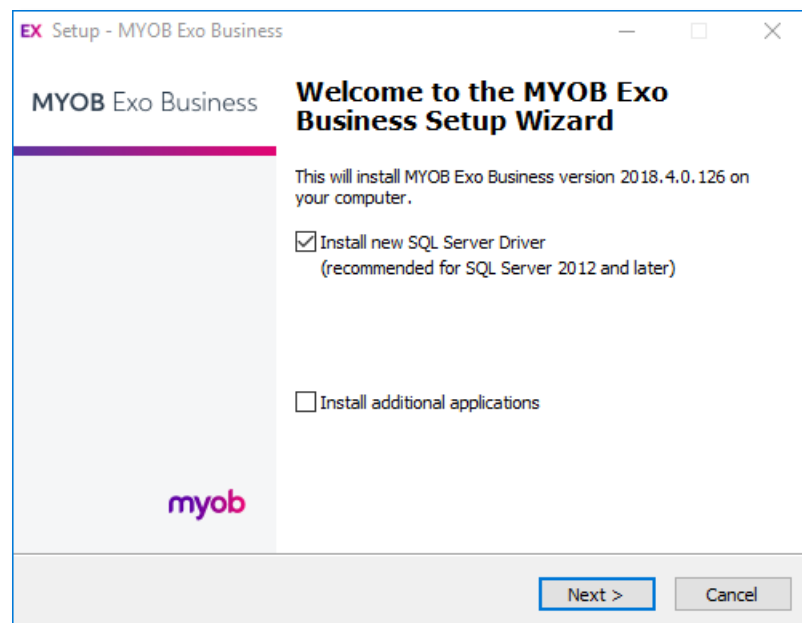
EX Setup - MYOB Exo Business

MYOB Exo Business

Welcome to the MYOB Exo Business Setup Wizard

This will install MYOB Exo Business version 2018.4.0.126 on your computer.

Install new SQL Server Driver
(recommended for SQL Server 2012 and later)

Install additional applications

myob

Next >
Cancel